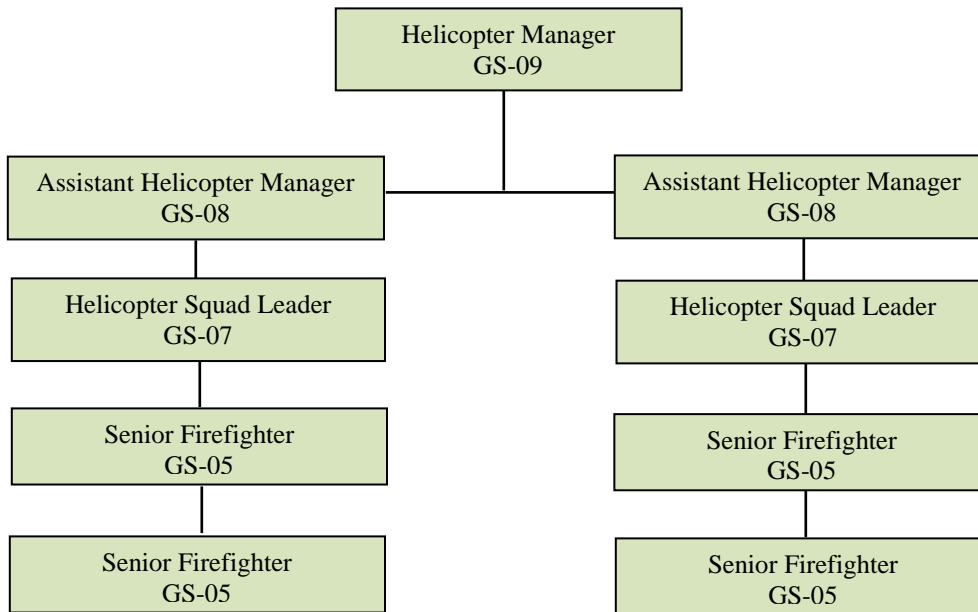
Helicopter Manager
GS-09

Assistant Helicopter Manager
GS-08

Helicopter Squad Leader
GS-07

Senior Firefighter
GS-05

Senior Firefighter
GS-05

Assistant Helicopter Manager
GS-08

Helicopter Squad Leader
GS-07

Senior Firefighter
GS-05

Senior Firefighter
GS-05